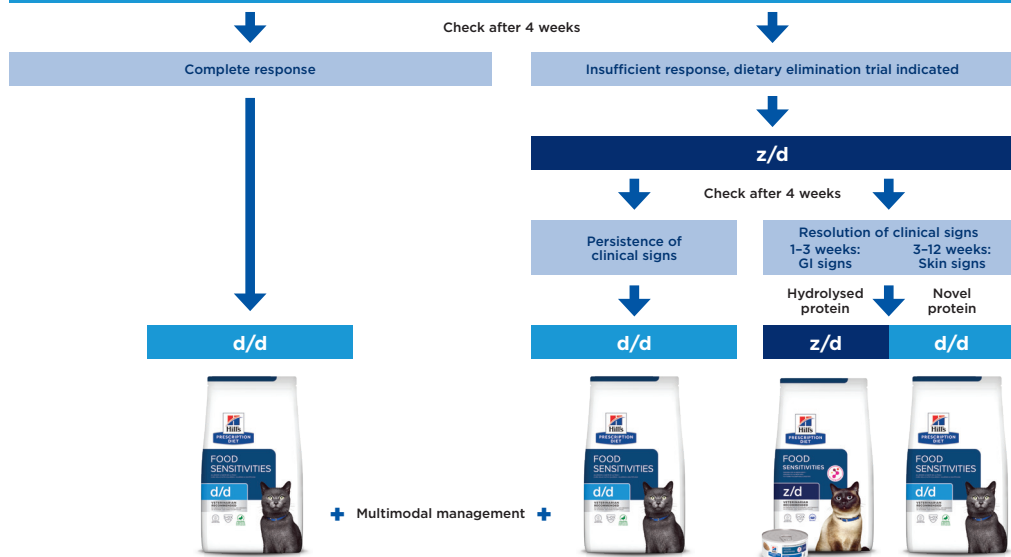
Check after 4 weeks

Complete response

Insufficient response, dietary elimination trial indicated

z/d

Check after 4 weeks

Persistence of clinical signs

Resolution of clinical signs
1–3 weeks: GI signs
3–12 weeks: Skin signs

Hydrolysed protein

Novel protein

d/d

d/d

z/d

d/d

Hill's PRESCRIPTION DIET
FOOD SENSITIVITIES
d/d

+ Multimodal management +

Hill's PRESCRIPTION DIET
FOOD SENSITIVITIES
d/d

Hill's PRESCRIPTION DIET
FOOD SENSITIVITIES
z/d

Hill's PRESCRIPTION DIET
FOOD SENSITIVITIES
d/d